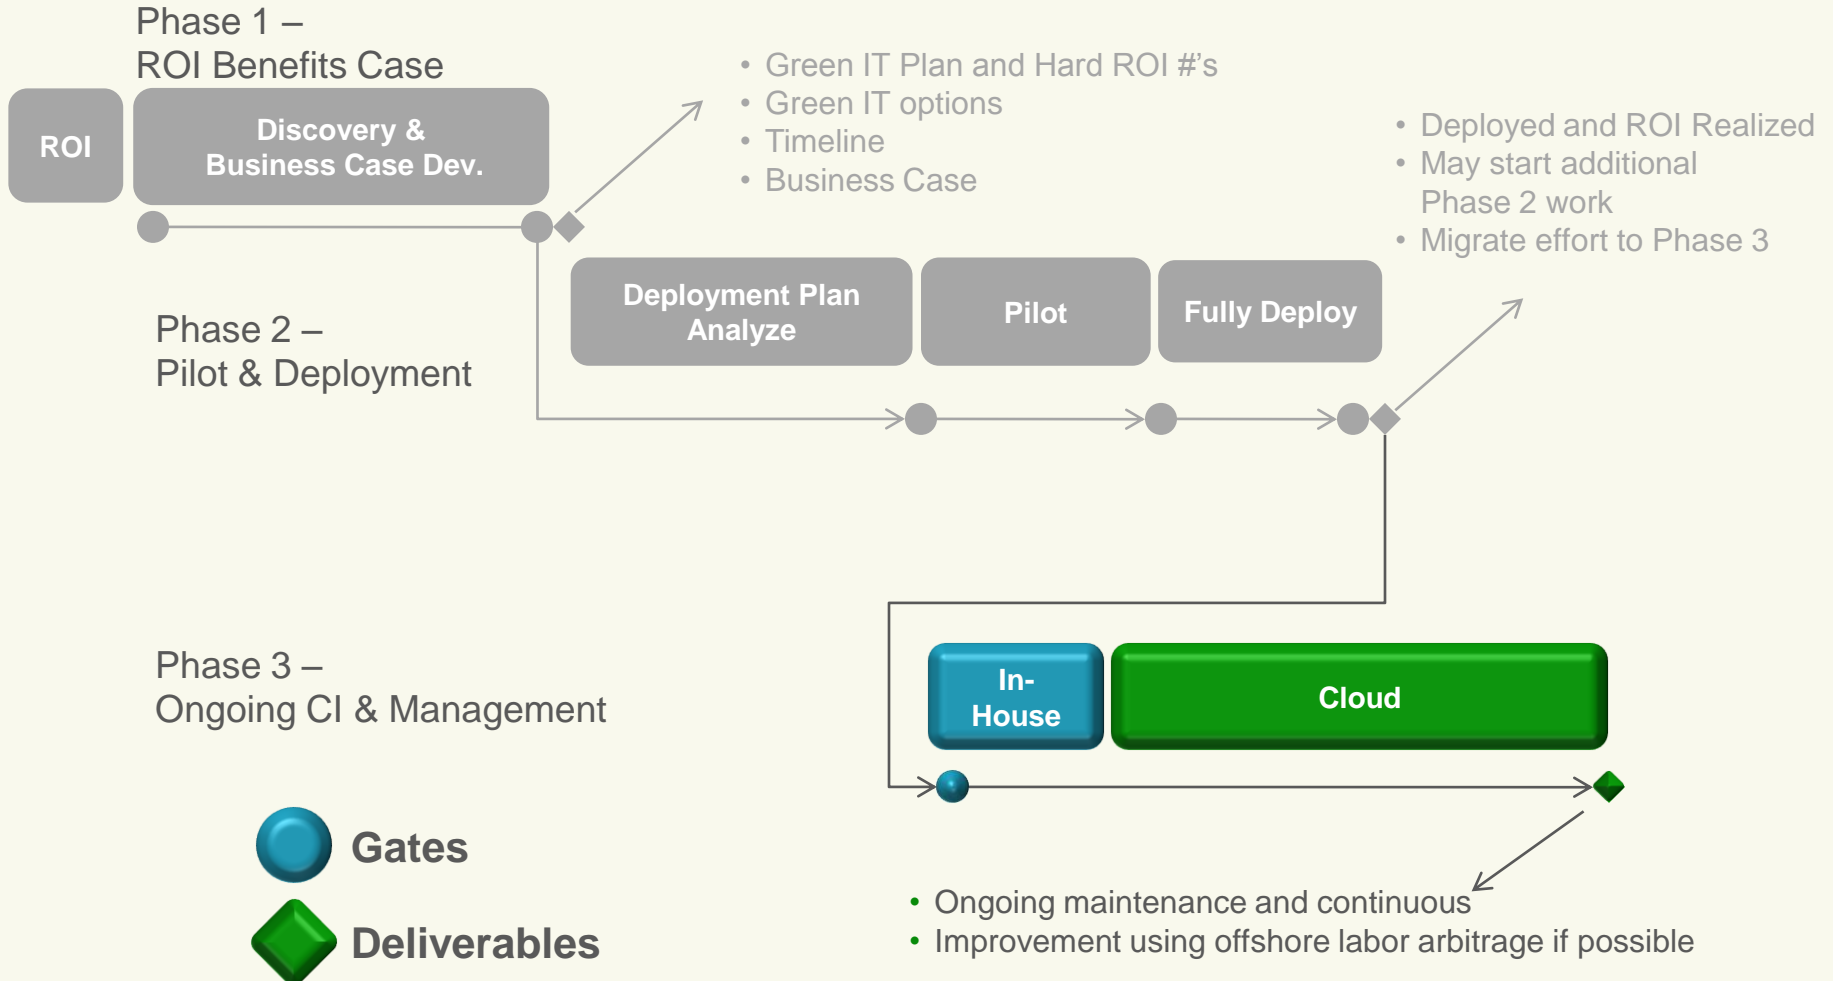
Phase 1 –
ROI Benefits Case

ROI

Discovery &
Business Case Dev.

• Green IT Plan and Hard ROI #'s
• Green IT options
• Timeline
• Business Case

• Deployed and ROI Realized
• May start additional Phase 2 work
• Migrate effort to Phase 3

Phase 2 –
Pilot & Deployment

Deployment Plan
Analyze

Pilot

Fully Deploy

Phase 3 –
Ongoing CI & Management

In-
House

Cloud

Gates

Deliverables

• Ongoing maintenance and continuous
• Improvement using offshore labor arbitrage if possible